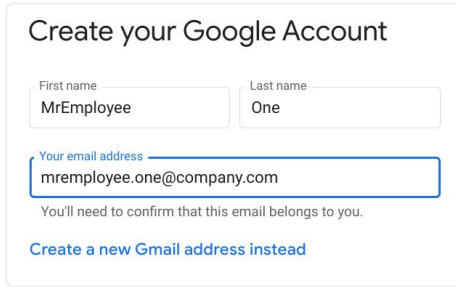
Create your Google Account

First name
MrEmployee

Last name
One

Your email address
mremployee.one@company.com

You'll need to confirm that this email belongs to you.

Create a new Gmail address instead